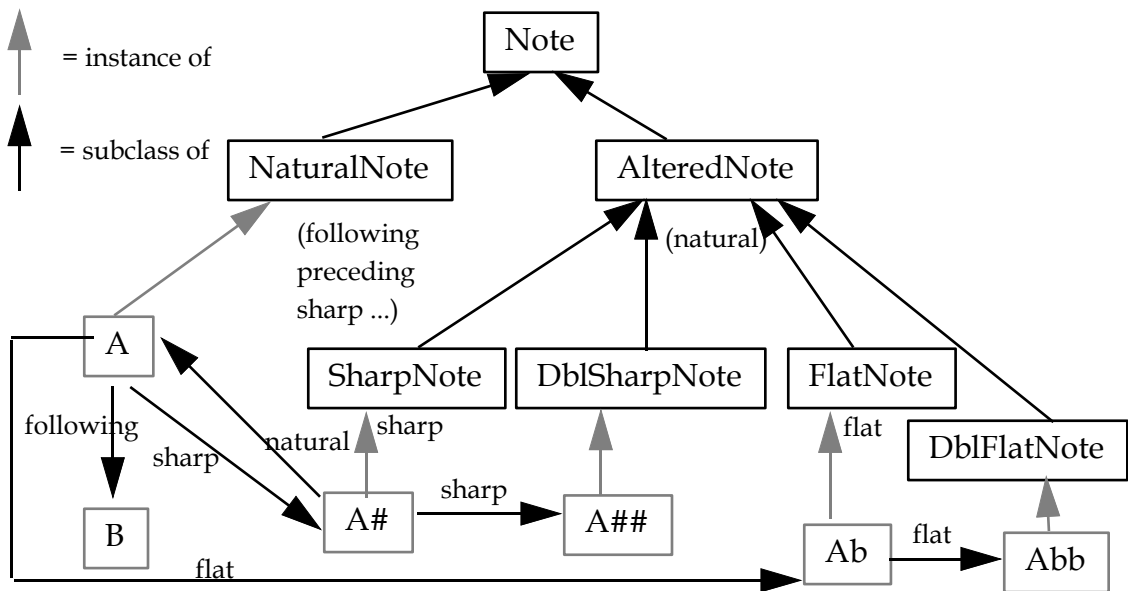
= instance of

= subclass of

Note

NaturalNote

AlteredNote

(following preceding sharp ...)

(natural)

A

SharpNote

DblSharpNote

FlatNote

following

natural

sharp

sharp

flat

DblFlatNote

B

A#

sharp

A##

Ab

flat

Abb

flat